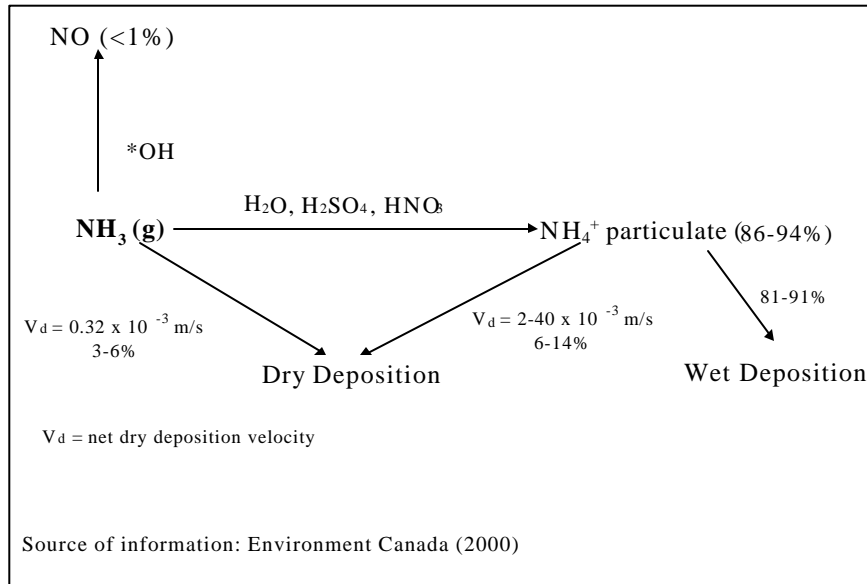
NO (<1%)

*OH

$NH_3$ (g)

$H_2O$, $H_2SO_4$, $HNO_3$

$NH_4^+$ particulate (86-94%)

$V_d = 0.32 \times 10^{-3}$ m/s
3-6%

$V_d = 2\text{-}40 \times 10^{-3}$ m/s
6-14%

81-91%

Dry Deposition

Wet Deposition

$V_d$ = net dry deposition velocity

Source of information: Environment Canada (2000)